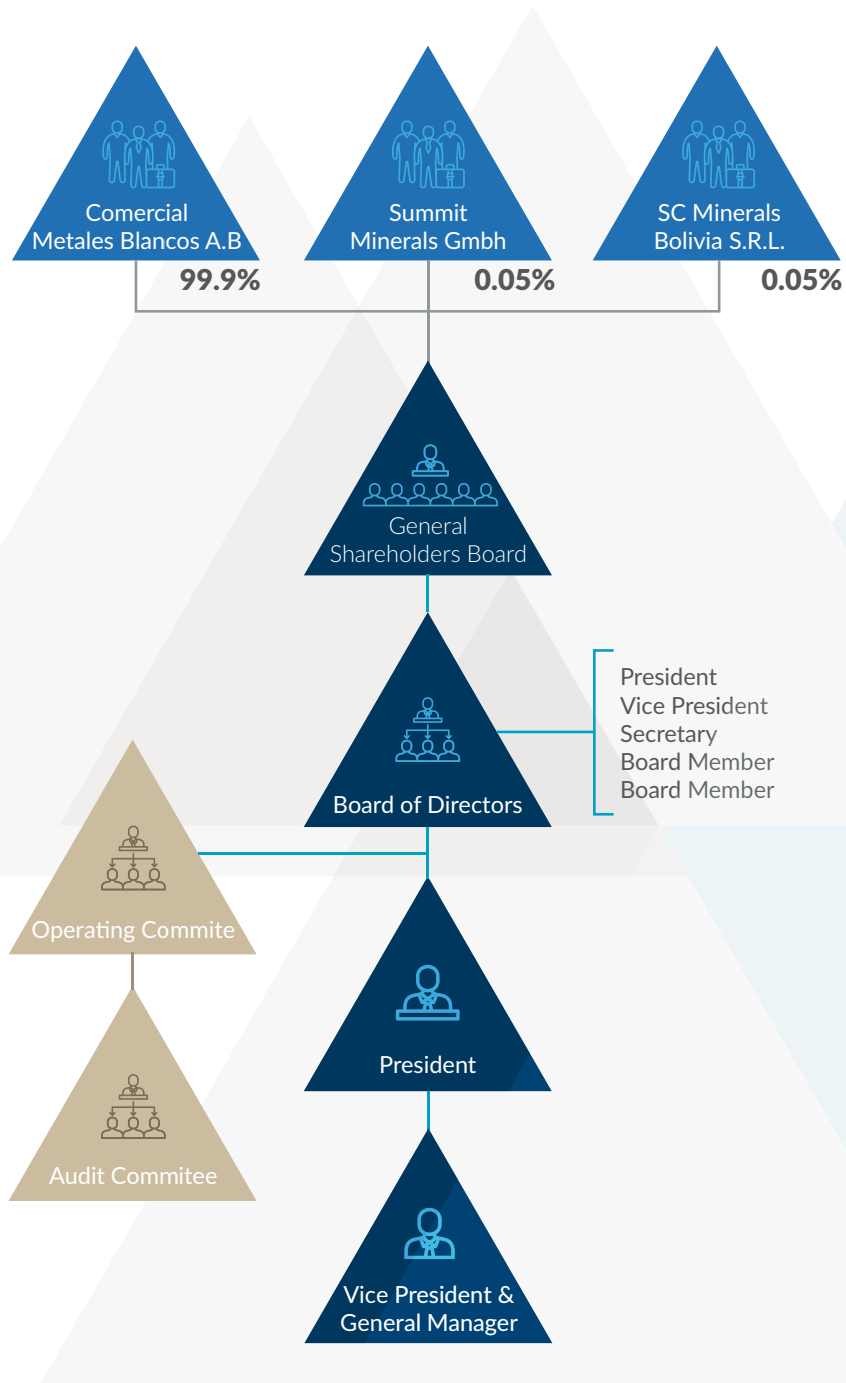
Comercial Metales Blancos A.B
99.9%

Summit Minerals Gmbh
0.05%

SC Minerals Bolivia S.R.L.
0.05%

General Shareholders Board

Board of Directors

President
Vice President
Secretary
Board Member
Board Member

Operating Commite

Audit Commitee

President

Vice President & General Manager